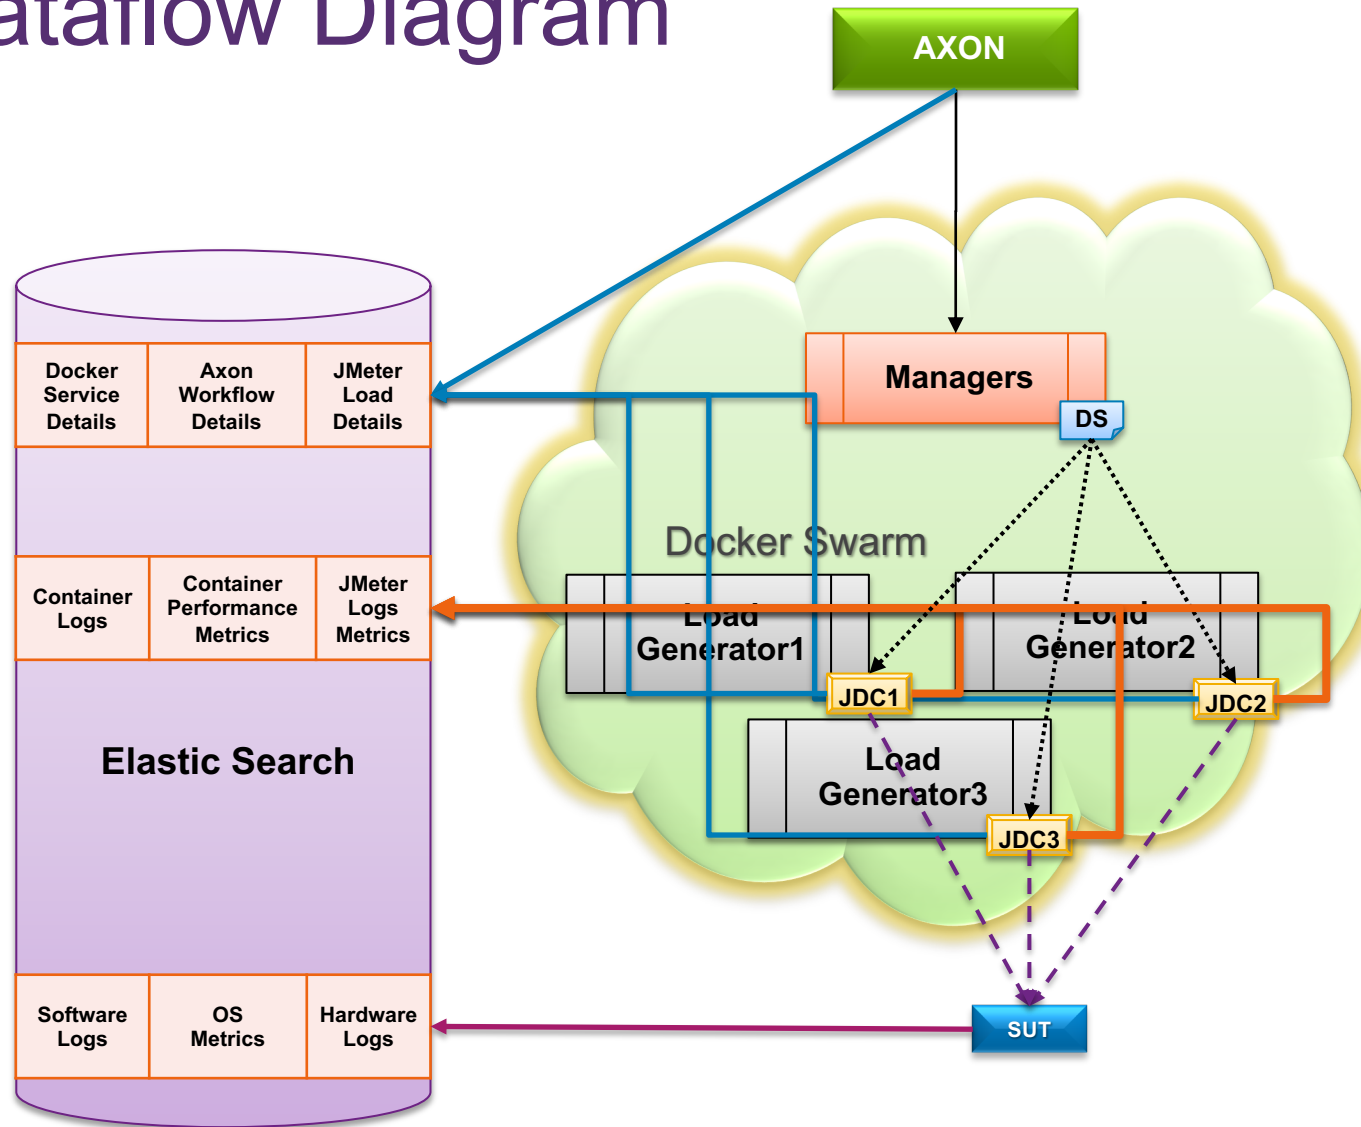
ataflow Diagram

AXON

Docker Service Details
Axon Workflow Details
JMeter Load Details

Managers

DS

Docker Swarm

Container Logs
Container Performance Metrics
JMeter Logs Metrics

Load Generator1
Load Generator2

JDC1
JDC2

Load Generator3

JDC3

Elastic Search

Software Logs
OS Metrics
Hardware Logs

SUT